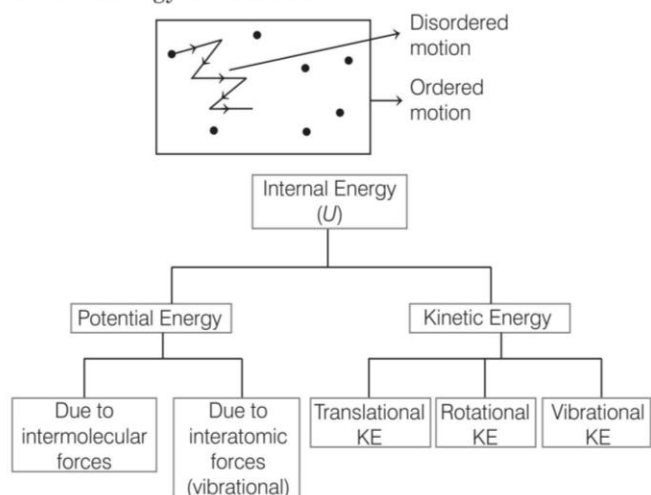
Disordered motion

Ordered motion

Internal Energy ($U$)

Potential Energy

Kinetic Energy

Due to intermolecular forces

Due to interatomic forces (vibrational)

Translational KE

Rotational KE

Vibrational KE